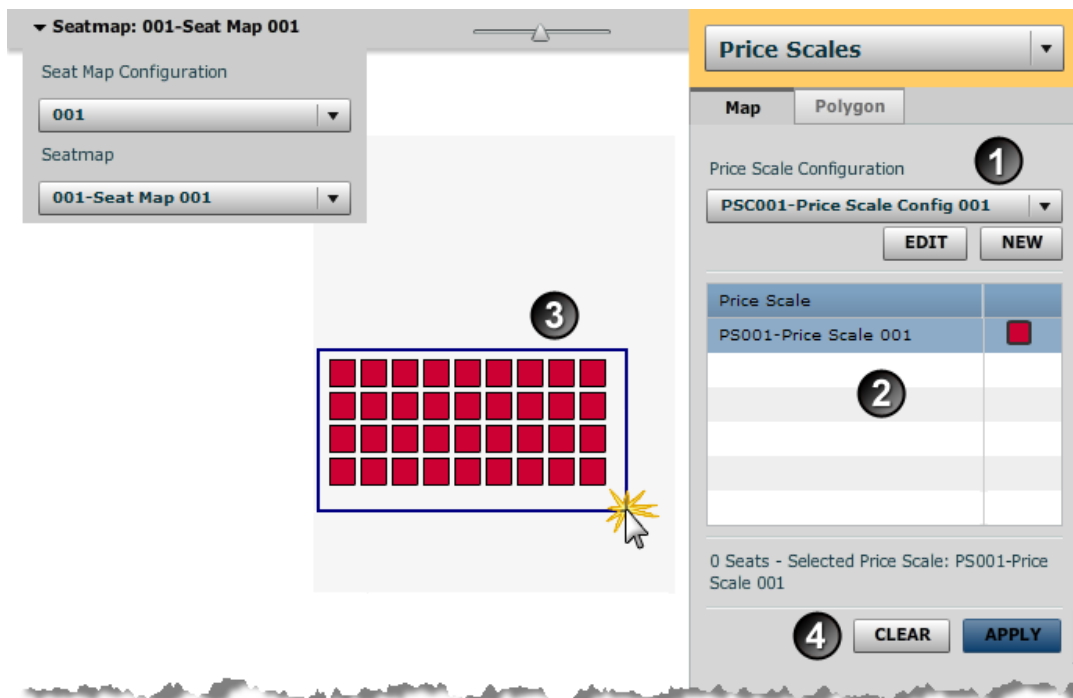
▾ Seatmap: 001-Seat Map 001

Seat Map Configuration

001

Seatmap

001-Seat Map 001

3

Price Scales

Map | Polygon

Price Scale Configuration

1

PSC001-Price Scale Config 001

EDIT | NEW

| Price Scale | |
|---|---|
| PS001-Price Scale 001 | |

2

0 Seats - Selected Price Scale: PS001-Price Scale 001

4 CLEAR APPLY